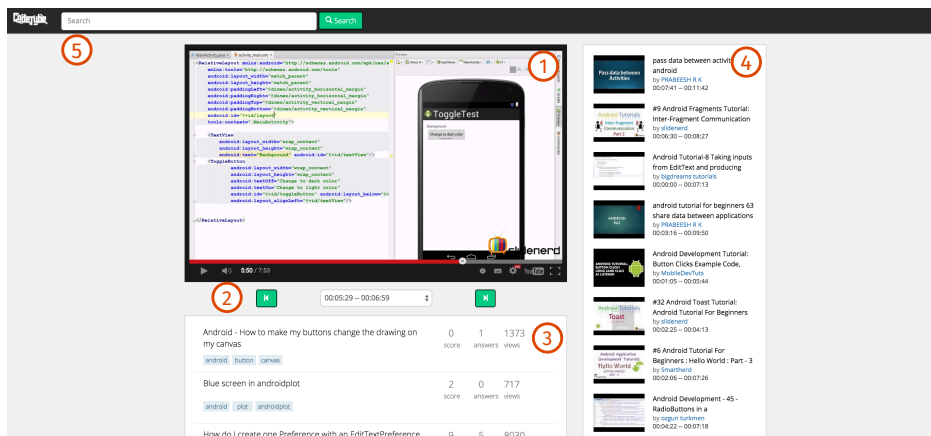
CodeTube

Search

Search

5

1

ToggleTest

slidenerd

5:50 / 7:53

2

00:05:29 -- 00:06:59

3

Android - How to make my buttons change the drawing on my canvas

android button canvas

0 score

1 answers

1373 views

Blue screen in androidplot

android plot androidplot

2 score

0 answers

717 views

How do I create one Preference with an EditTextPreference

9

5

8030

4

pass data between activities android
by PRABEESH R K
00:07:41 -- 00:11:42

#9 Android Fragments Tutorial: Inter-Fragment Communication
by slidenerd
00:06:30 -- 00:08:27

Android Tutorial-8 Taking inputs from EditText and producing
by bigdreams tutorials
00:00:00 -- 00:07:13

android tutorial for beginners 63 share data between applications
by PRABEESH R K
00:03:16 -- 00:09:50

Android Development Tutorial: Button Clicks Example Code,
by MobileDevTuts
00:01:05 -- 00:05:44

#32 Android Toast Tutorial: Android Tutorial For Beginners
by slidenerd
00:02:25 -- 00:04:13

#6 Android Tutorial For Beginners : Hello World : Part - 3
by Smartherd
00:02:06 -- 00:07:26

Android Development - 45 - RadioButtons in a
by ozgun turkmen
00:04:22 -- 00:07:18